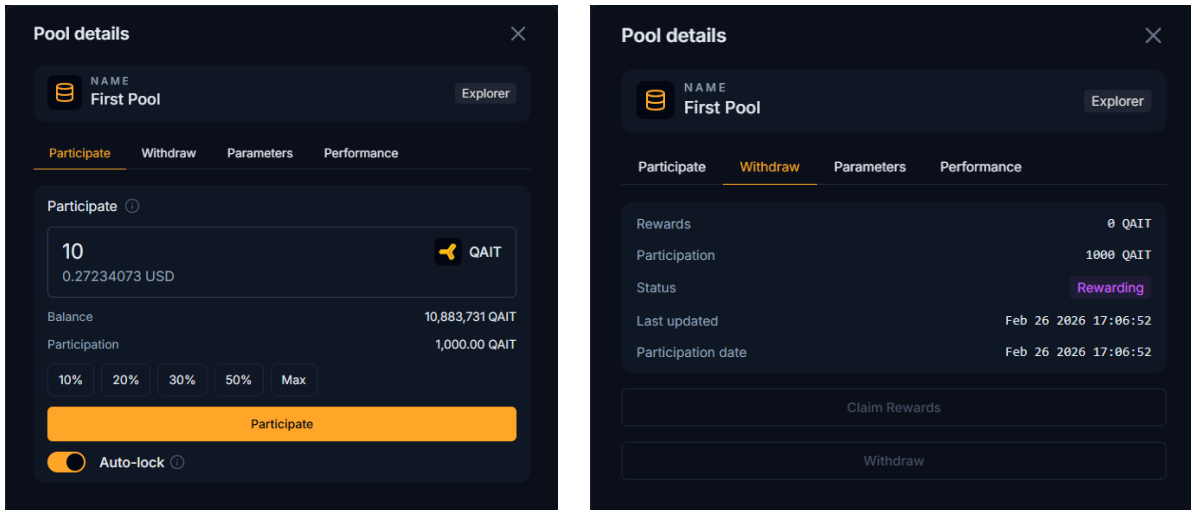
Pool details

NAME
First Pool
Explorer

Participate Withdraw Parameters Performance

Participate

10
0.27234073 USD
QAIT

Balance 10,883,731 QAIT
Participation 1,000.00 QAIT

10% 20% 30% 50% Max

Participate

Auto-lock

Pool details

NAME
First Pool
Explorer

Participate Withdraw Parameters Performance

Rewards 0 QAIT
Participation 1000 QAIT
Status Rewarding
Last updated Feb 26 2026 17:06:52
Participation date Feb 26 2026 17:06:52

Claim Rewards

Withdraw